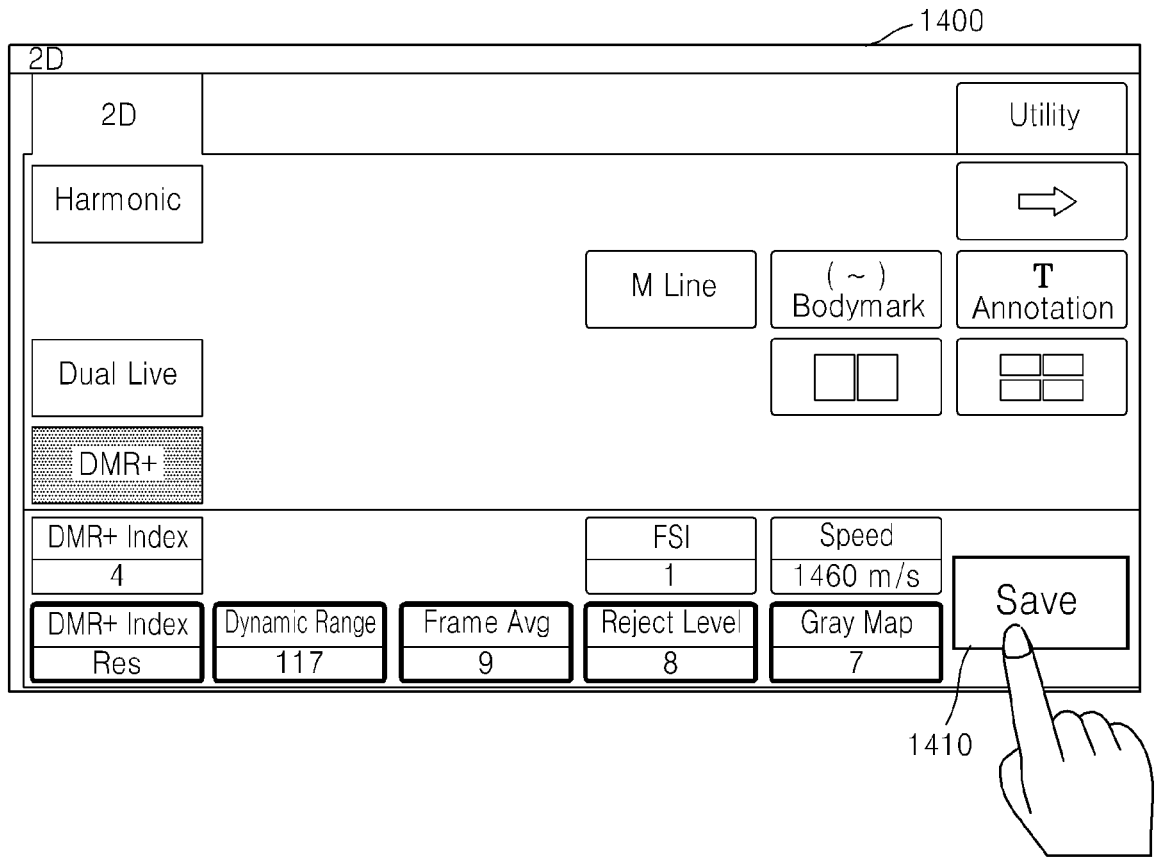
1400

2D

2D

Utility

Harmonic

M Line

( ~ )
Bodymark

T
Annotation

Dual Live

DMR+

DMR+ Index
4

FSI
1

Speed
1460 m/s

Save

DMR+ Index
Res

Dynamic Range
117

Frame Avg
9

Reject Level
8

Gray Map
7

1410